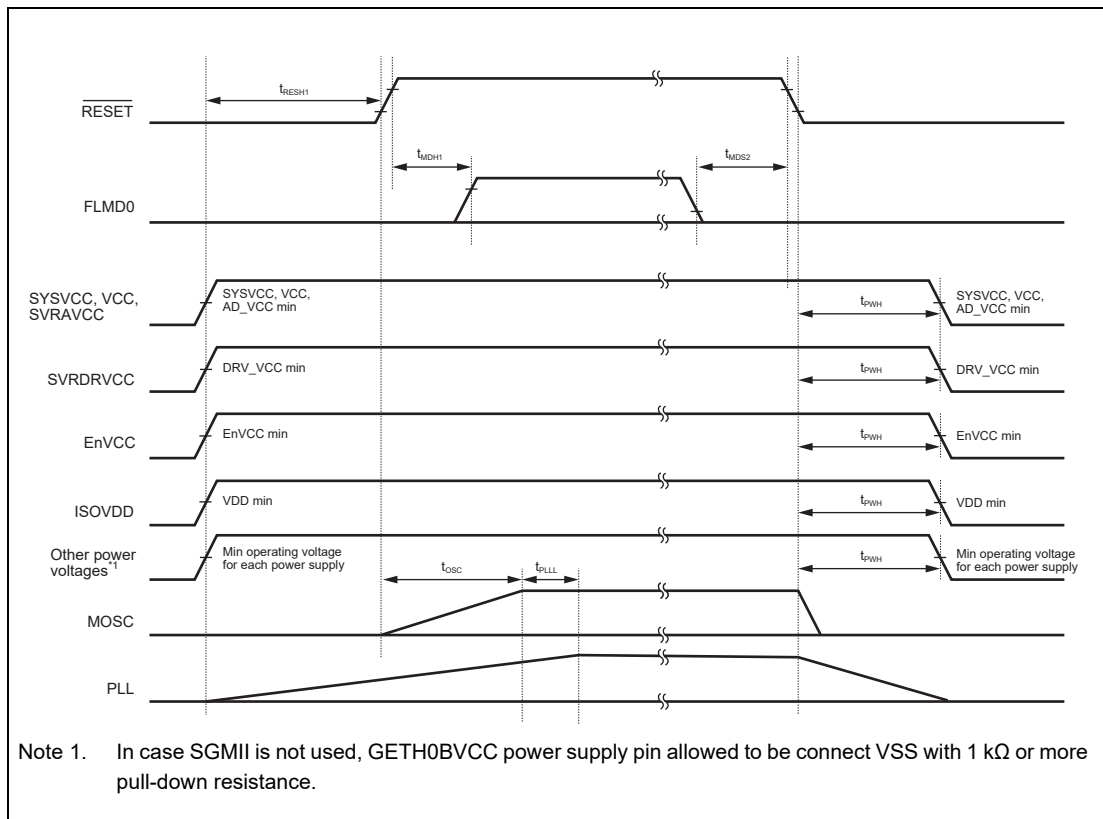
$t_{RESH1}$

$\overline{RESET}$

$t_{MDH1}$

$t_{MDS2}$

FLMD0

SYSVCC, VCC, SVRAVCC

SYSVCC, VCC, AD_VCC min

$t_{PWH}$

SYSVCC, VCC, AD_VCC min

SVRDRVCC

DRV_VCC min

$t_{PWH}$

DRV_VCC min

EnVCC

EnVCC min

$t_{PWH}$

EnVCC min

ISOVDD

VDD min

$t_{PWH}$

VDD min

Other power voltages$^{*1}$

Min operating voltage for each power supply

$t_{OSC}$

$t_{PLLL}$

$t_{PWH}$

Min operating voltage for each power supply

MOSC

PLL

Note 1. In case SGMII is not used, GETH0BVCC power supply pin allowed to be connect VSS with 1 kΩ or more pull-down resistance.